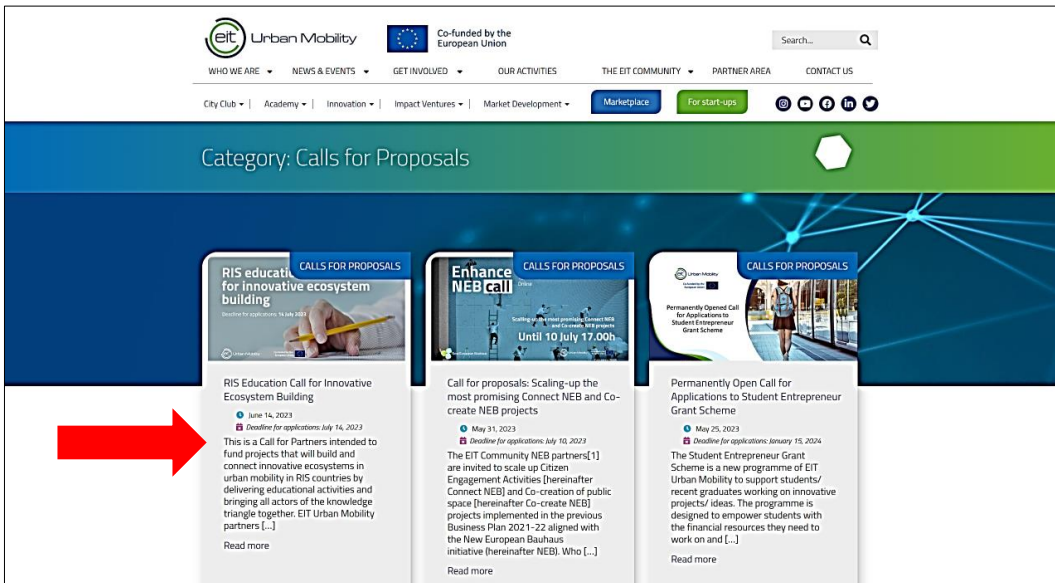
eit Urban Mobility

Co-funded by the European Union

Search...

WHO WE ARE ▾ NEWS & EVENTS ▾ GET INVOLVED ▾ OUR ACTIVITIES THE EIT COMMUNITY ▾ PARTNER AREA CONTACT US

City Club ▾ | Academy ▾ | Innovation ▾ | Impact Ventures ▾ | Market Development ▾ Marketplace For start-ups

Category: Calls for Proposals

CALLS FOR PROPOSALS

RIS education for innovative ecosystem building

Deadline for applications: 14 July 2023

RIS Education Call for Innovative Ecosystem Building

June 14, 2023

Deadline for applications: July 14, 2023

This is a Call for Partners intended to fund projects that will build and connect innovative ecosystems in urban mobility in RIS countries by delivering educational activities and bringing all actors of the knowledge triangle together. EIT Urban Mobility partners […]

Read more

CALLS FOR PROPOSALS

Enhance NEB call Online

Scaling-up the most promising Connect NEB and Co-create NEB projects

Until 10 July 17.00h

Call for proposals: Scaling-up the most promising Connect NEB and Co-create NEB projects

May 31, 2023

Deadline for applications: July 10, 2023

The EIT Community NEB partners[1] are invited to scale up Citizen Engagement Activities [hereinafter Connect NEB] and Co-creation of public space [hereinafter Co-create NEB] projects implemented in the previous Business Plan 2021-22 aligned with the New European Bauhaus initiative (hereinafter NEB). Who […]

Read more

CALLS FOR PROPOSALS

Urban Mobility

Permanently Opened Call for Applications to Student Entrepreneur Grant Scheme

Permanently Open Call for Applications to Student Entrepreneur Grant Scheme

May 25, 2023

Deadline for applications: January 15, 2024

The Student Entrepreneur Grant Scheme is a new programme of EIT Urban Mobility to support students/ recent graduates working on innovative projects/ ideas. The programme is designed to empower students with the financial resources they need to work on and […]

Read more